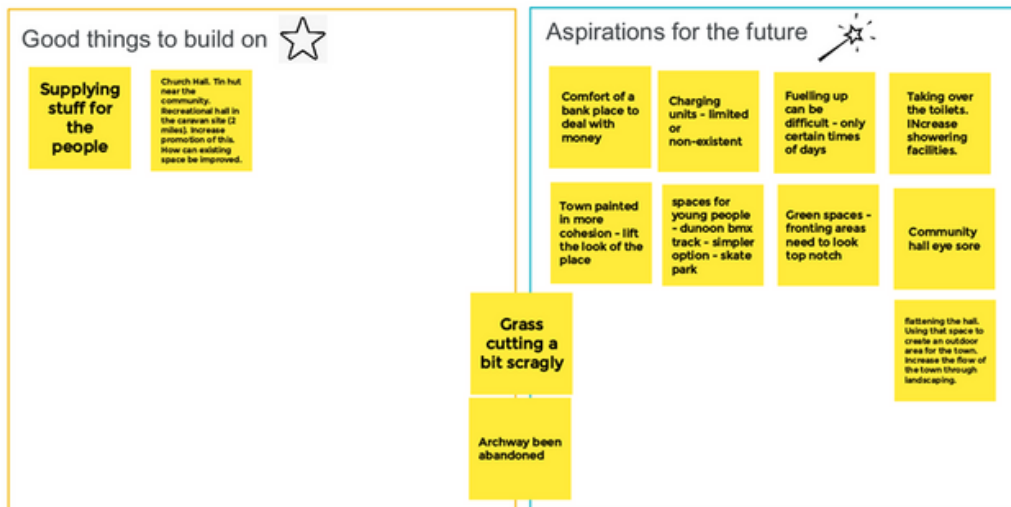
Good things to build on

Supplying stuff for the people

Church Hall. Tin hut near the community. Recreational hall in the caravan site (2 miles). Increase promotion of this. How can existing space be improved.

Aspirations for the future

Comfort of a bank place to deal with money

Charging units - limited or non-existent

Fuelling up can be difficult - only certain times of days

Taking over the toilets. INcrease showering facilities.

Town painted in more cohesion - lift the look of the place

spaces for young people - dunoon bmx track - simpler option - skate park

Green spaces - fronting areas need to look top notch

Community hall eye sore

flattening the hall. Using that space to create an outdoor area for the town. Increase the flow of the town through landscaping.

Grass cutting a bit scragly

Archway been abandoned